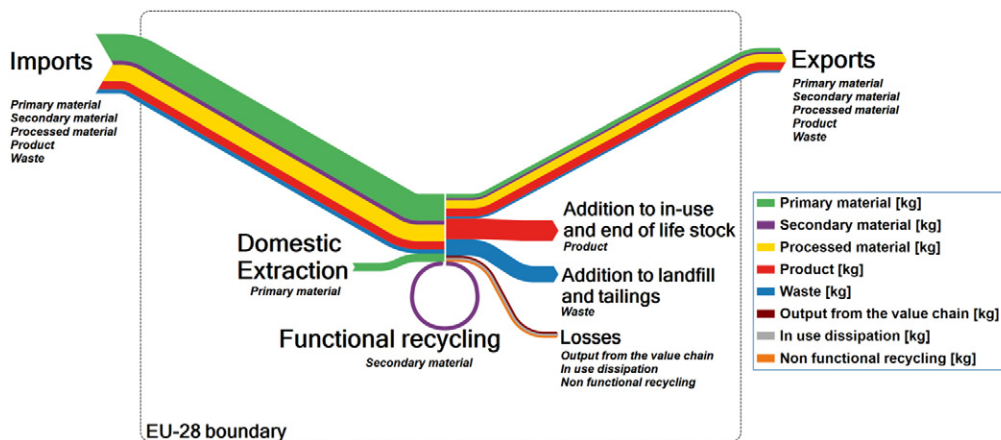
Imports
Primary material
Secondary material
Processed material
Product
Waste

Exports
Primary material
Secondary material
Processed material
Product
Waste

Addition to in-use and end of life stock
Product

Domestic Extraction
Primary material

Addition to landfill and tailings
Waste

Functional recycling
Secondary material

Losses
Output from the value chain
In use dissipation
Non functional recycling

EU-28 boundary

Primary material [kg]
Secondary material [kg]
Processed material [kg]
Product [kg]
Waste [kg]
Output from the value chain [kg]
In use dissipation [kg]
Non functional recycling [kg]